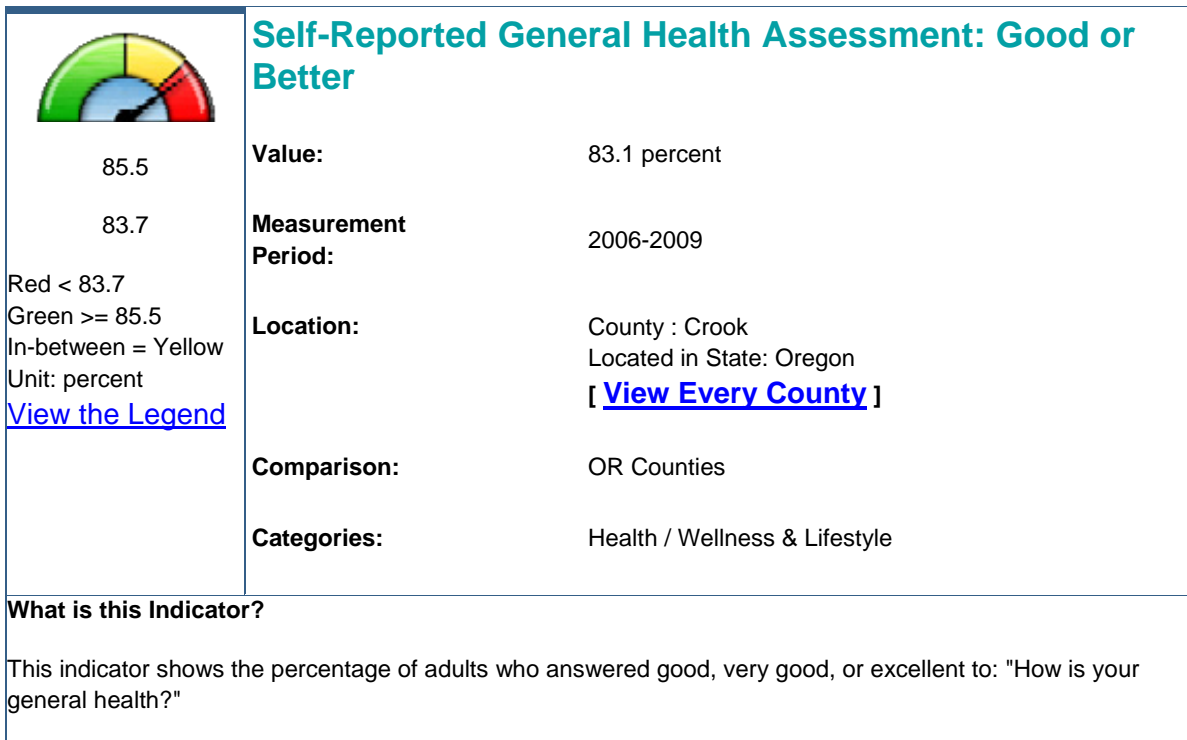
85.5

83.7

Red < 83.7
Green >= 85.5
In-between = Yellow
Unit: percent
View the Legend

Self-Reported General Health Assessment: Good or Better

| | |
|---|---|
| **Value:** | 83.1 percent |
| **Measurement Period:** | 2006-2009 |
| **Location:** | County : Crook<br>Located in State: Oregon<br>[ View Every County ] |
| **Comparison:** | OR Counties |
| **Categories:** | Health / Wellness & Lifestyle |

**What is this Indicator?**

This indicator shows the percentage of adults who answered good, very good, or excellent to: "How is your general health?"